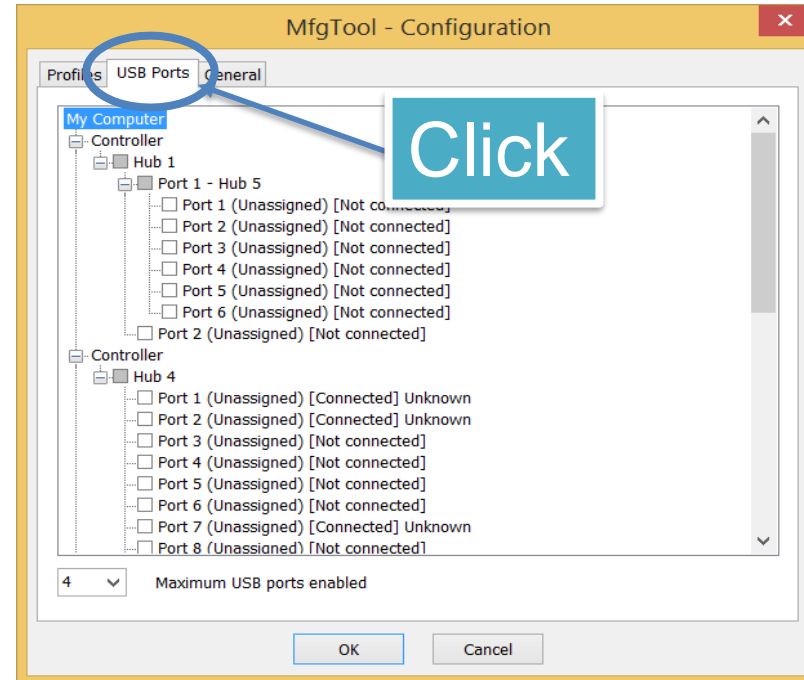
MfgTool - Configuration

Profiles
USB Ports
General

My Computer
Controller
Hub 1
Port 1 - Hub 5
Port 1 (Unassigned) [Not connected]
Port 2 (Unassigned) [Not connected]
Port 3 (Unassigned) [Not connected]
Port 4 (Unassigned) [Not connected]
Port 5 (Unassigned) [Not connected]
Port 6 (Unassigned) [Not connected]
Port 2 (Unassigned) [Not connected]
Controller
Hub 4
Port 1 (Unassigned) [Connected] Unknown
Port 2 (Unassigned) [Connected] Unknown
Port 3 (Unassigned) [Not connected]
Port 4 (Unassigned) [Not connected]
Port 5 (Unassigned) [Not connected]
Port 6 (Unassigned) [Not connected]
Port 7 (Unassigned) [Connected] Unknown
Port 8 (Unassigned) [Not connected]

Click

4
Maximum USB ports enabled

OK
Cancel